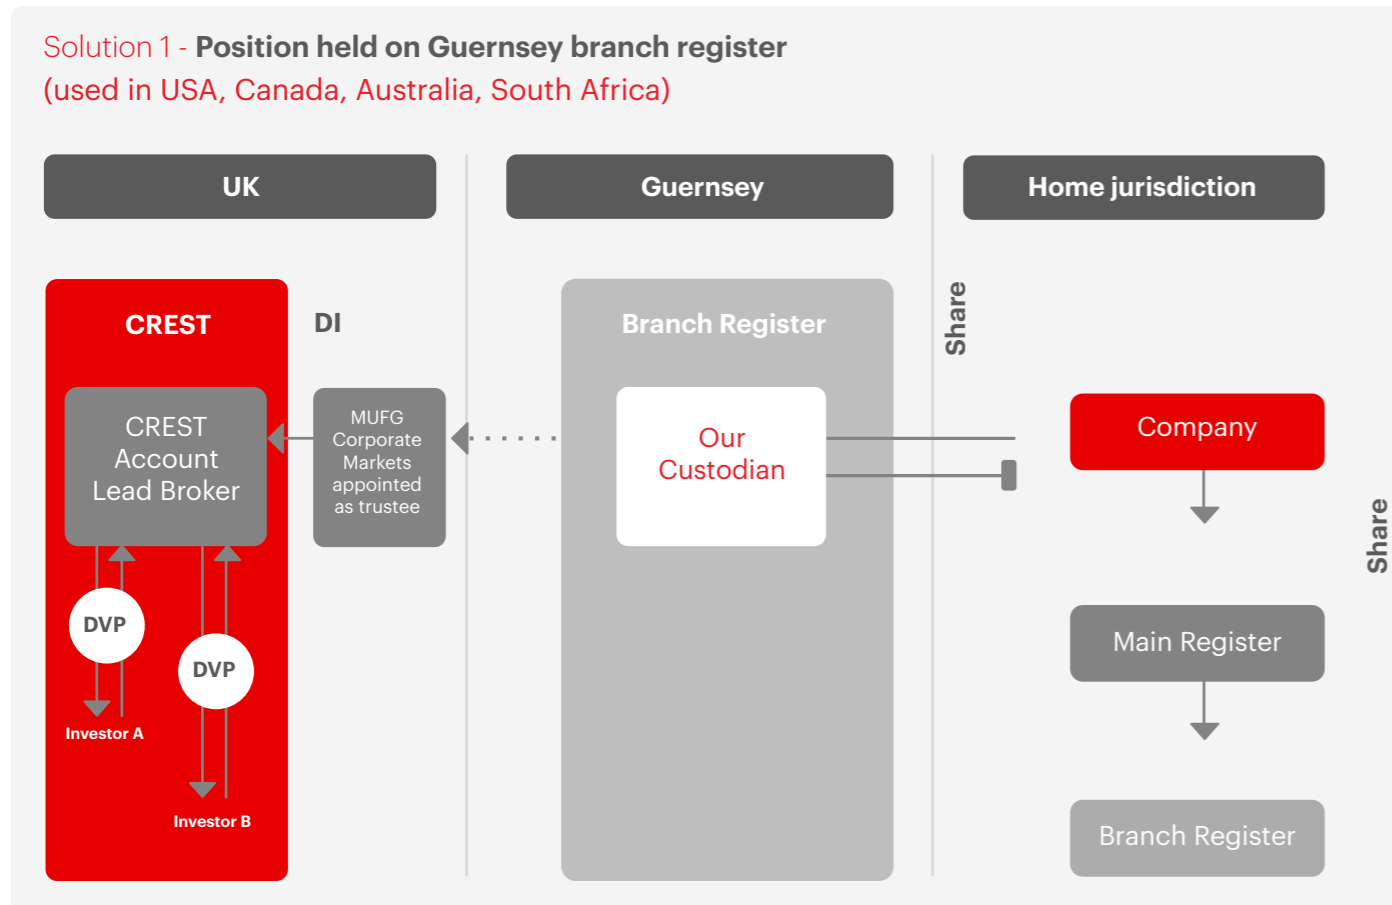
Solution 1 - **Position held on Guernsey branch register**
(used in USA, Canada, Australia, South Africa)

UK

Guernsey

Home jurisdiction

CREST

DI

Branch Register

Share

CREST Account Lead Broker

MUFG Corporate Markets appointed as trustee

Our Custodian

Company

DVP

DVP

Investor A

Investor B

Main Register

Share

Branch Register